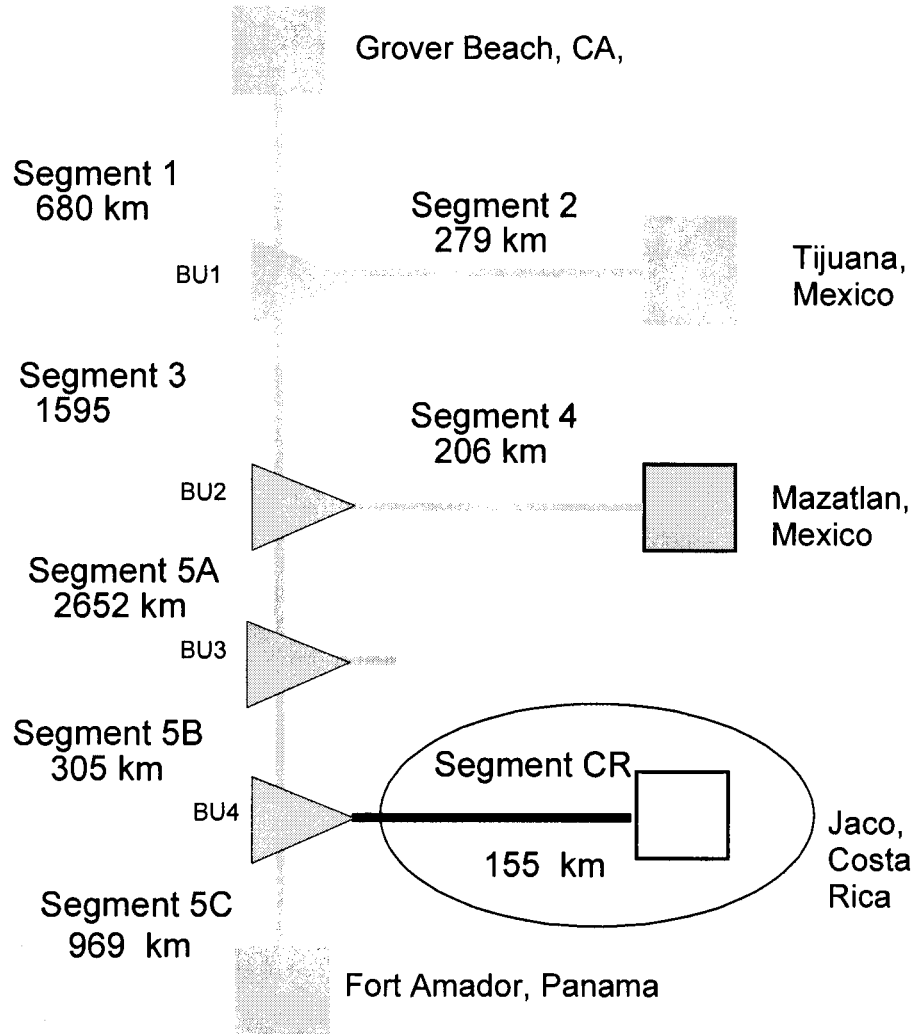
Grover Beach, CA,

Segment 1
680 km

Segment 2
279 km

BU1

Tijuana, Mexico

Segment 3
1595

Segment 4
206 km

BU2

Mazatlan, Mexico

Segment 5A
2652 km

BU3

Segment 5B
305 km

Segment CR

BU4

155 km

Jaco, Costa Rica

Segment 5C
969 km

Fort Amador, Panama